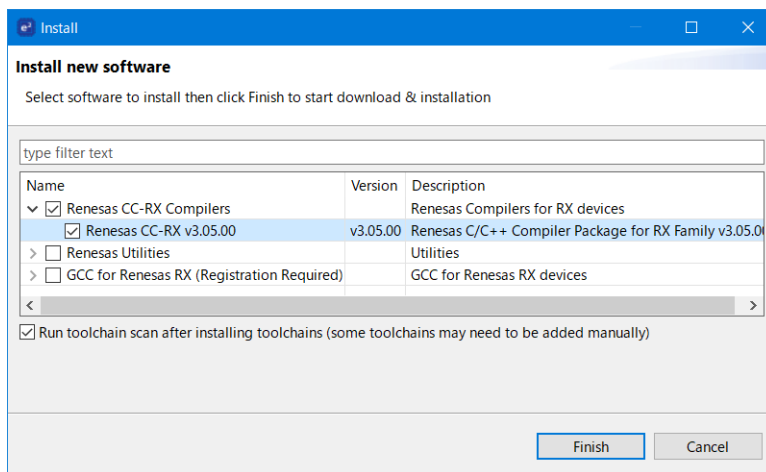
Install

Install new software

Select software to install then click Finish to start download & installation

type filter text

| Name | Version | Description |
|---|---|---|
| Renesas CC-RX Compilers | | Renesas Compilers for RX devices |
| Renesas CC-RX v3.05.00 | v3.05.00 | Renesas C/C++ Compiler Package for RX Family v3.05.0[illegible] |
| Renesas Utilities | | Utilities |
| GCC for Renesas RX (Registration Required) | | GCC for Renesas RX devices |

Run toolchain scan after installing toolchains (some toolchains may need to be added manually)

Finish

Cancel